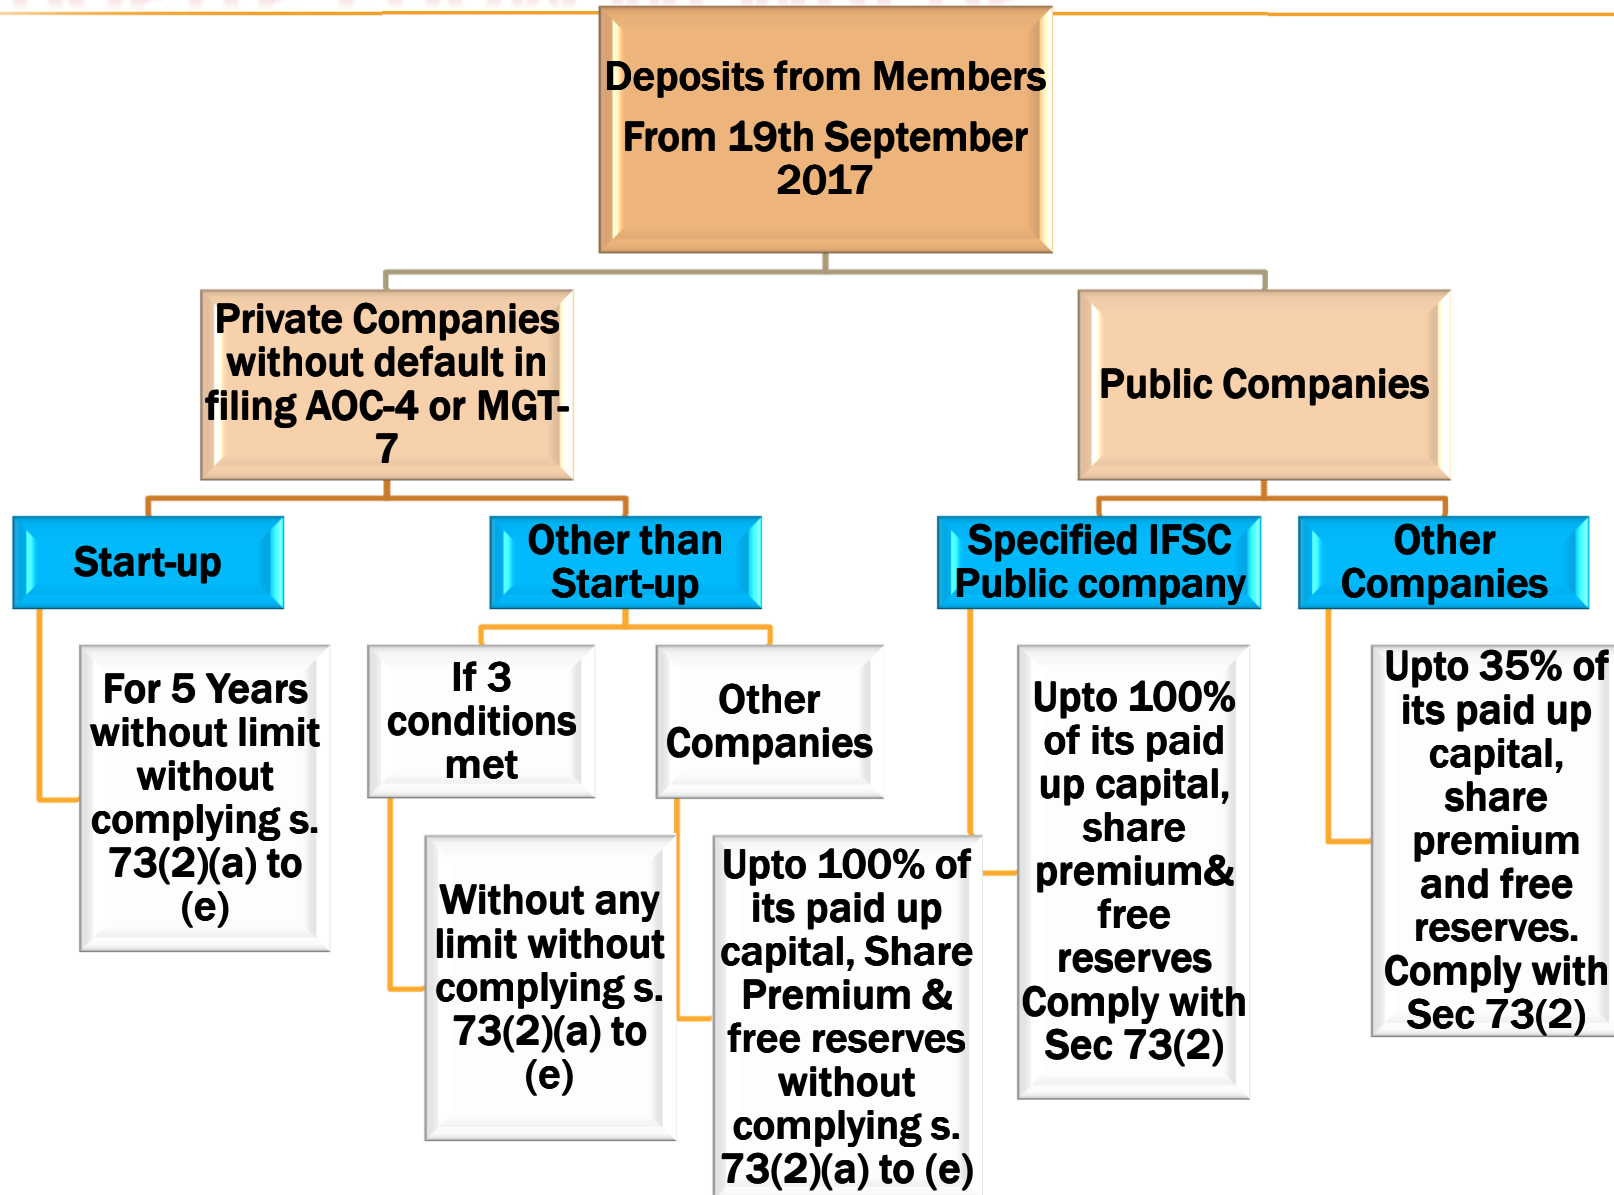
Deposits from Members

From 19th September 2017

Private Companies without default in filing AOC-4 or MGT-7

Public Companies

Start-up

Other than Start-up

Specified IFSC Public company

Other Companies

For 5 Years without limit without complying s. 73(2)(a) to (e)

If 3 conditions met

Other Companies

Without any limit without complying s. 73(2)(a) to (e)

Upto 100% of its paid up capital, Share Premium & free reserves without complying s. 73(2)(a) to (e)

Upto 100% of its paid up capital, share premium& free reserves Comply with Sec 73(2)

Upto 35% of its paid up capital, share premium and free reserves. Comply with Sec 73(2)